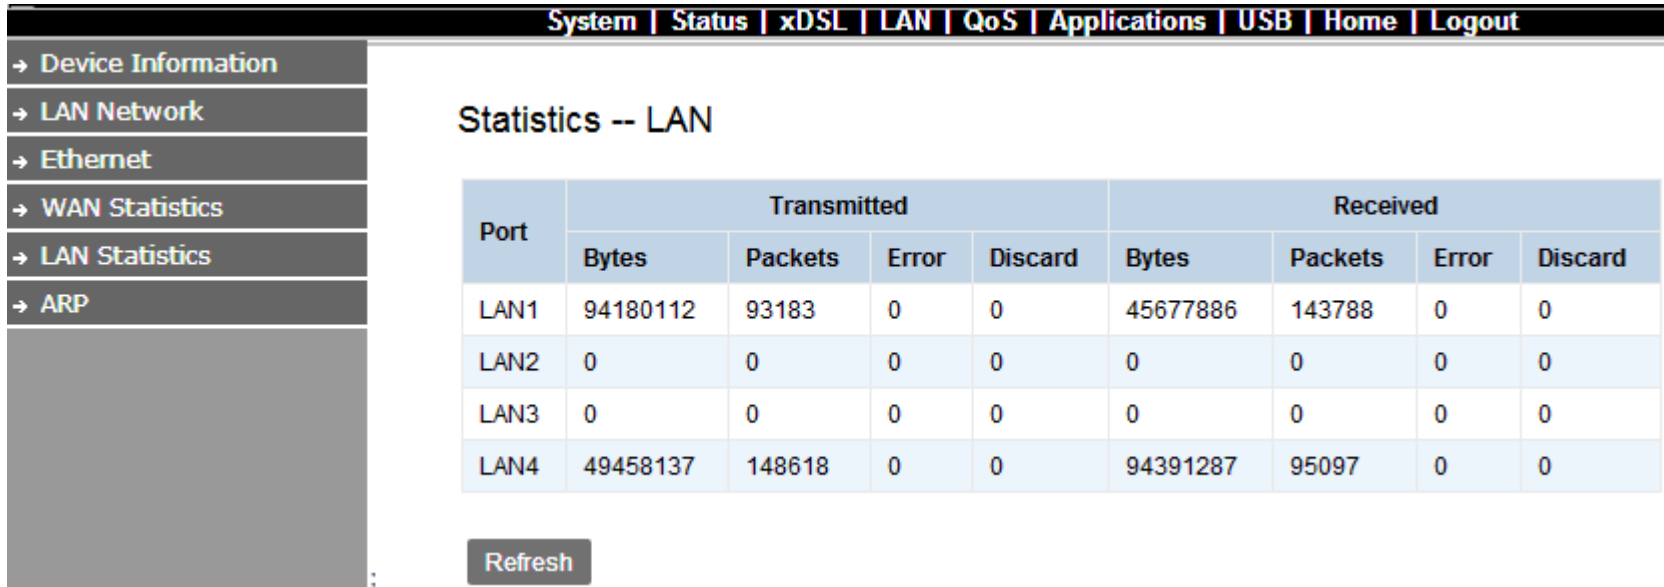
System | Status | xDSL | LAN | QoS | Applications | USB | Home | Logout

→ Device Information
→ LAN Network
→ Ethernet
→ WAN Statistics
→ LAN Statistics
→ ARP

Statistics -- LAN

| Port | Transmitted Bytes | Transmitted Packets | Transmitted Error | Transmitted Discard | Received Bytes | Received Packets | Received Error | Received Discard |
|---|---|---|---|---|---|---|---|---|
| LAN1 | 94180112 | 93183 | 0 | 0 | 45677886 | 143788 | 0 | 0 |
| LAN2 | 0 | 0 | 0 | 0 | 0 | 0 | 0 | 0 |
| LAN3 | 0 | 0 | 0 | 0 | 0 | 0 | 0 | 0 |
| LAN4 | 49458137 | 148618 | 0 | 0 | 94391287 | 95097 | 0 | 0 |

Refresh